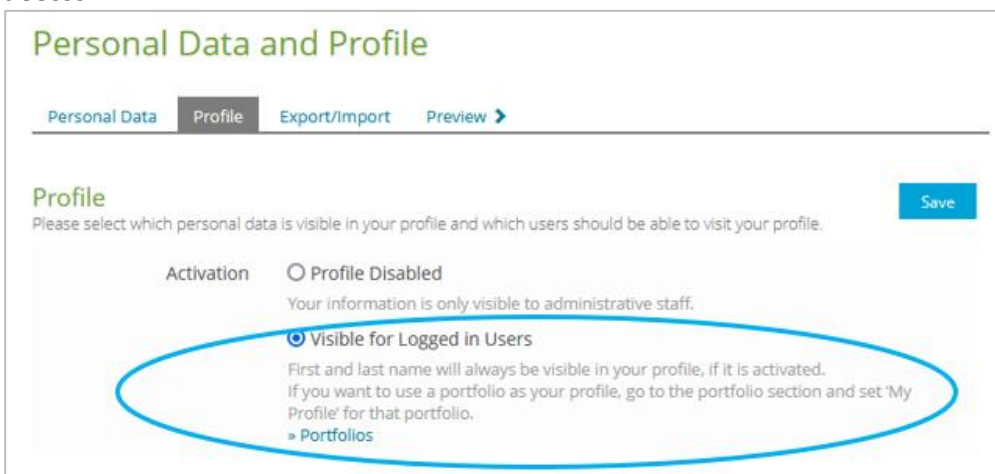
Personal Data and Profile

Personal Data | Profile | Export/Import | Preview ❯

Profile

Please select which personal data is visible in your profile and which users should be able to visit your profile.

Save

Activation

○ Profile Disabled

Your information is only visible to administrative staff.

◉ Visible for Logged in Users

First and last name will always be visible in your profile, if it is activated. If you want to use a portfolio as your profile, go to the portfolio section and set 'My Profile' for that portfolio.

» Portfolios